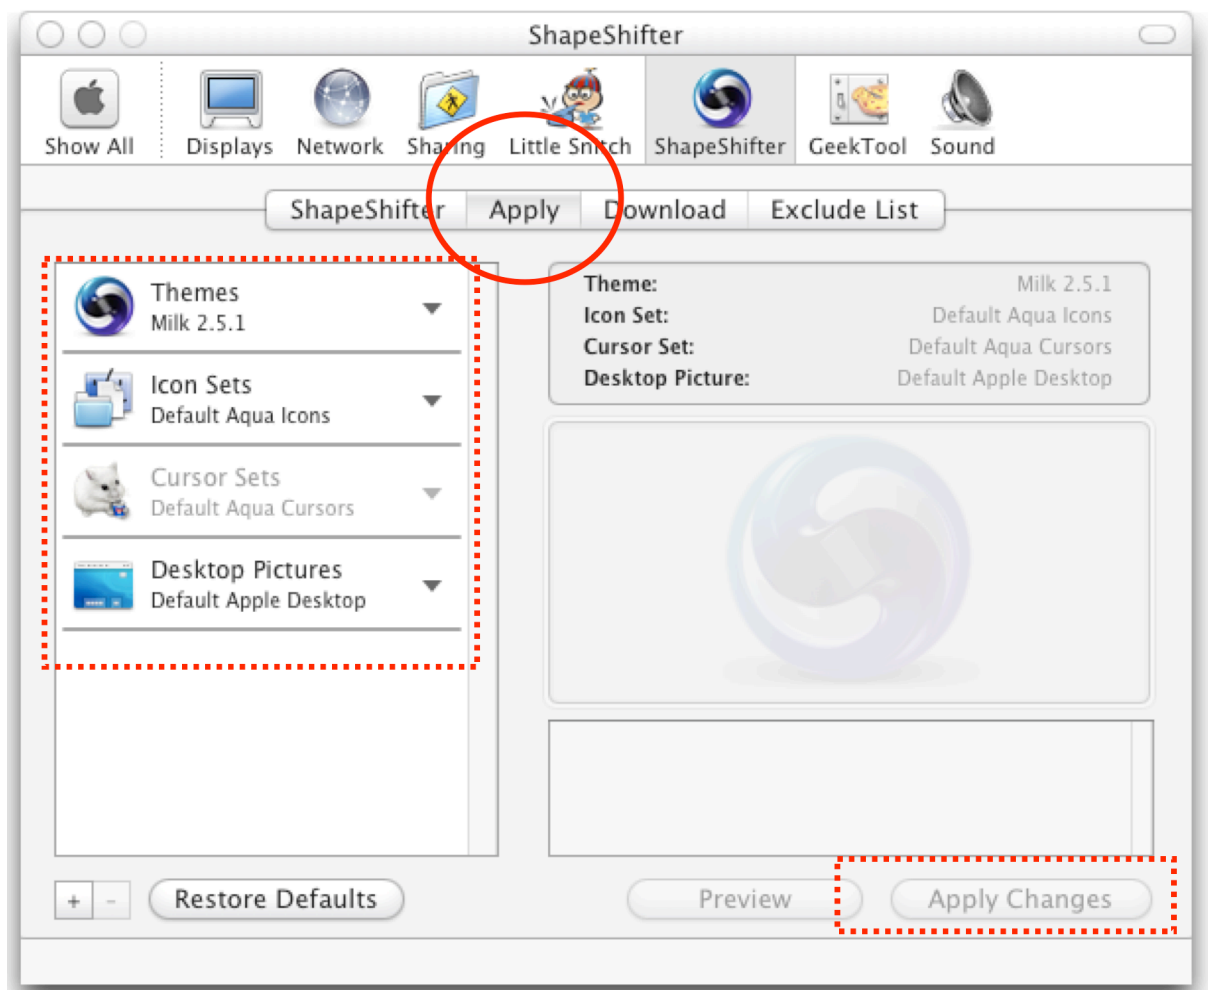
ShapeShifter

Show All | Displays | Network | Sharing | Little Snitch | ShapeShifter | GeekTool | Sound

ShapeShifter | Apply | Download | Exclude List

Themes
Milk 2.5.1

Icon Sets
Default Aqua Icons

Cursor Sets
Default Aqua Cursors

Desktop Pictures
Default Apple Desktop

| | |
|---|---|
| Theme: | Milk 2.5.1 |
| Icon Set: | Default Aqua Icons |
| Cursor Set: | Default Aqua Cursors |
| Desktop Picture: | Default Apple Desktop |

+ - Restore Defaults

Preview Apply Changes